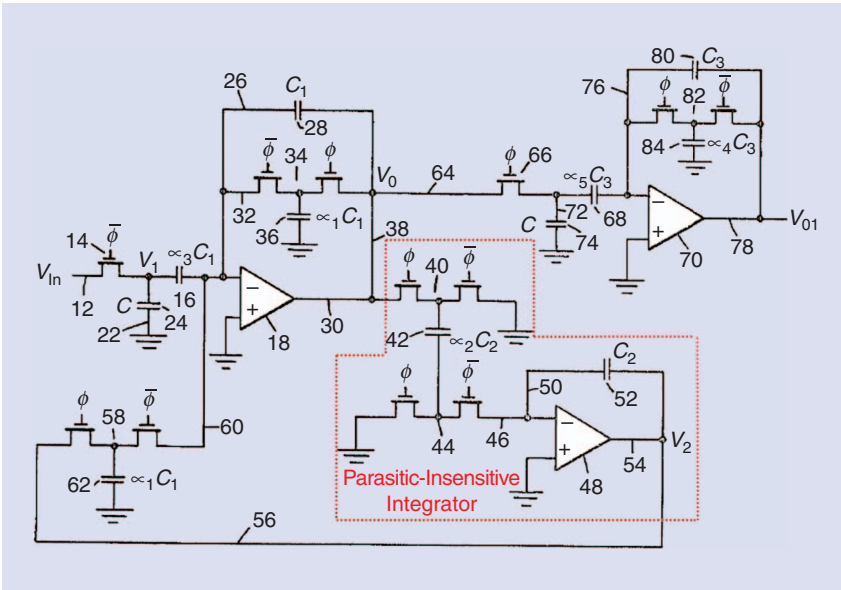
26
$C_1$
28
$\overline{\phi}$
34
$\phi$
$V_0$
64
$\phi$
66
$\propto_5 C_3$
80
$C_3$
76
$\phi$
82
$\overline{\phi}$
84
$\propto_4 C_3$
32
$\propto_1 C_1$
36
38
72
68
$C$
74
70
78
$V_{01}$
14
$\overline{\phi}$
$V_1$
$\propto_3 C_1$
$V_{In}$
12
$C$
16
24
22
18
30
$\phi$
40
$\overline{\phi}$
42
$\propto_2 C_2$
$C_2$
$\phi$
$\overline{\phi}$
50
52
$\phi$
58
$\overline{\phi}$
60
44
46
$V_2$
54
62
$\propto_1 C_1$
Parasitic-Insensitive Integrator
48
56